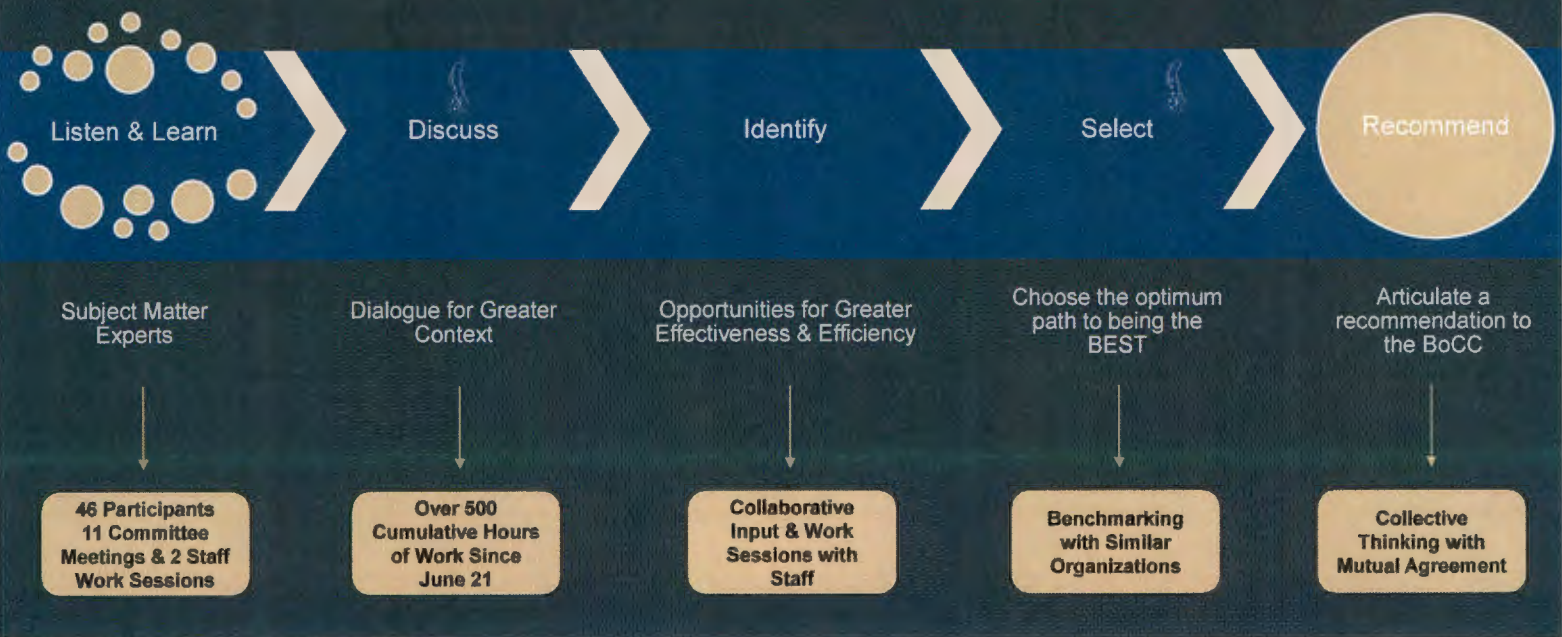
Listen & Learn

Discuss

Identify

Select

Recommend

Subject Matter Experts

Dialogue for Greater Context

Opportunities for Greater Effectiveness & Efficiency

Choose the optimum path to being the BEST

Articulate a recommendation to the BoCC

46 Participants 11 Committee Meetings & 2 Staff Work Sessions

Over 500 Cumulative Hours of Work Since June 21

Collaborative Input & Work Sessions with Staff

Benchmarking with Similar Organizations

Collective Thinking with Mutual Agreement